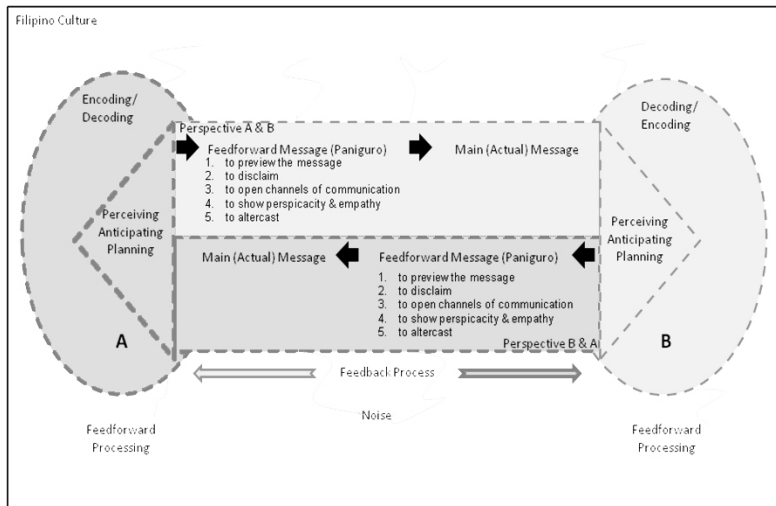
Filipino Culture

Encoding/ Decoding

Perceiving Anticipating Planning

A

Perspective A & B

Feedforward Message (Paniguro)
1. to preview the message
2. to disclaim
3. to open channels of communication
4. to show perspicacity & empathy
5. to altercast

Main (Actual) Message

Decoding/ Encoding

Perceiving Anticipating Planning

B

Main (Actual) Message

Feedforward Message (Paniguro)
1. to preview the message
2. to disclaim
3. to open channels of communication
4. to show perspicacity & empathy
5. to altercast

Perspective B & A

Feedback Process

Noise

Feedforward Processing

Feedforward Processing